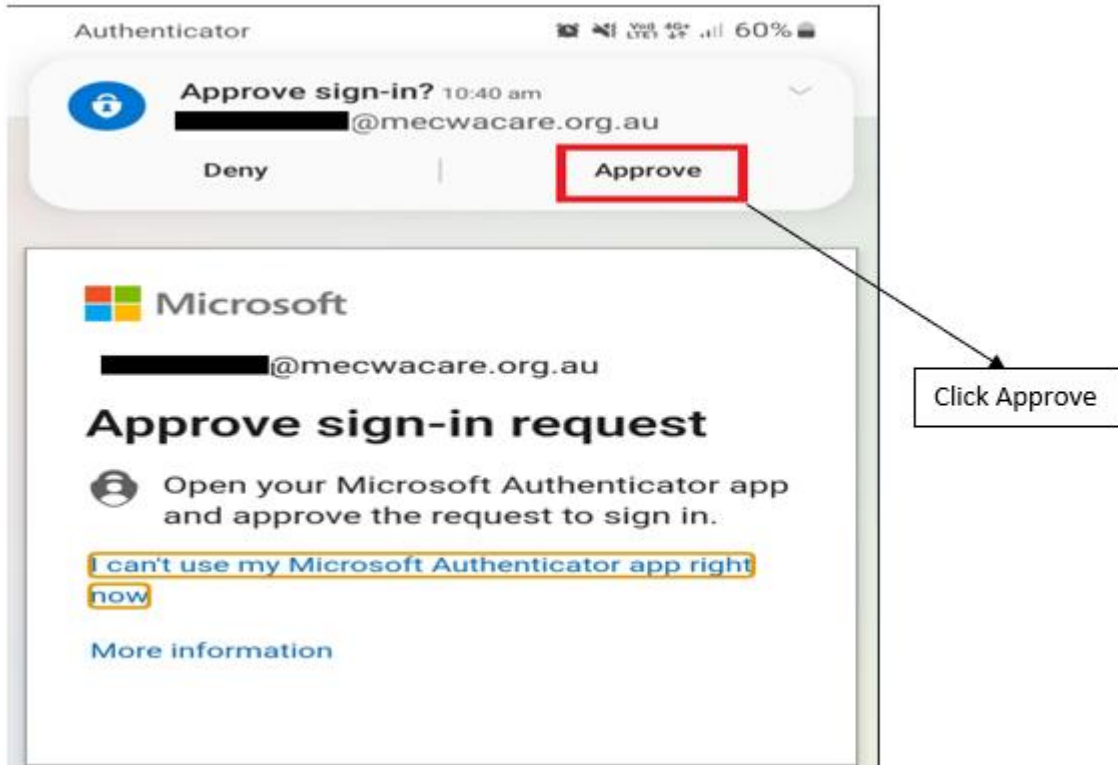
Authenticator

60%

Approve sign-in? 10:40 am
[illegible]@mecwacare.org.au

Deny

Approve

Microsoft

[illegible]@mecwacare.org.au

Approve sign-in request

Open your Microsoft Authenticator app and approve the request to sign in.

I can't use my Microsoft Authenticator app right now

More information

Click Approve